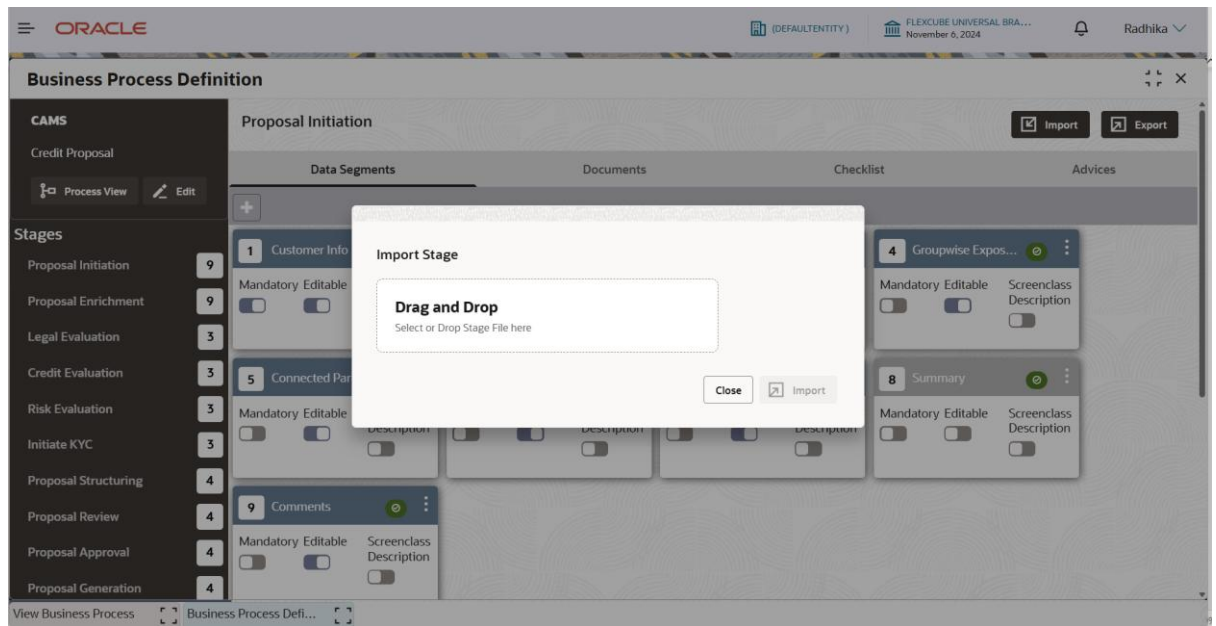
ORACLE

(DEFAULTENTITY)

FLEXCUBE UNIVERSAL BRA...
November 6, 2024

Radhika

Business Process Definition

CAMS

Credit Proposal

Process View

Edit

Stages

Proposal Initiation 9

Proposal Enrichment 9

Legal Evaluation 3

Credit Evaluation 3

Risk Evaluation 3

Initiate KYC 3

Proposal Structuring 4

Proposal Review 4

Proposal Approval 4

Proposal Generation 4

Proposal Initiation

Import

Export

Data Segments

Documents

Checklist

Advices

1 Customer Info

Mandatory Editable

4 Groupwise Expos...

Mandatory Editable Screenclass Description

5 Connected Par

Mandatory Editable

Description

Description

Description

8 Summary

Mandatory Editable Screenclass Description

9 Comments

Mandatory Editable Screenclass Description

Import Stage

Drag and Drop

Select or Drop Stage File here

Close

Import

View Business Process

Business Process Defi...